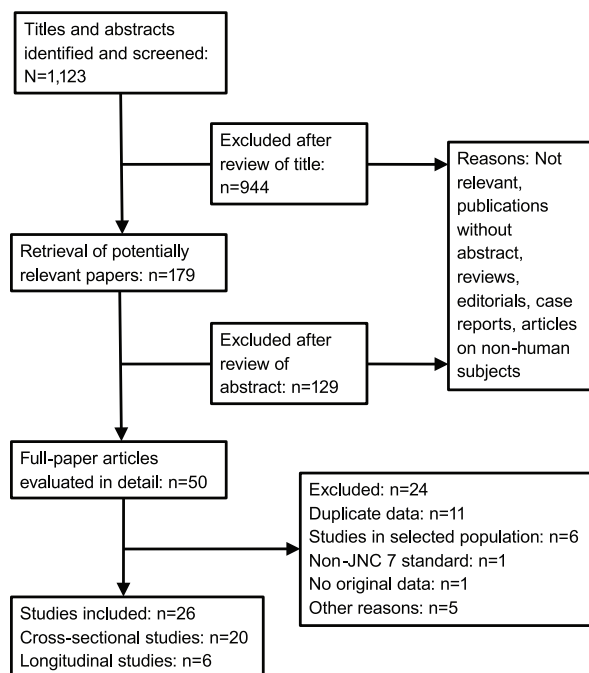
Titles and abstracts identified and screened: N=1,123

Excluded after review of title: n=944

Reasons: Not relevant, publications without abstract, reviews, editorials, case reports, articles on non-human subjects

Retrieval of potentially relevant papers: n=179

Excluded after review of abstract: n=129

Full-paper articles evaluated in detail: n=50

Excluded: n=24
Duplicate data: n=11
Studies in selected population: n=6
Non-JNC 7 standard: n=1
No original data: n=1
Other reasons: n=5

Studies included: n=26
Cross-sectional studies: n=20
Longitudinal studies: n=6